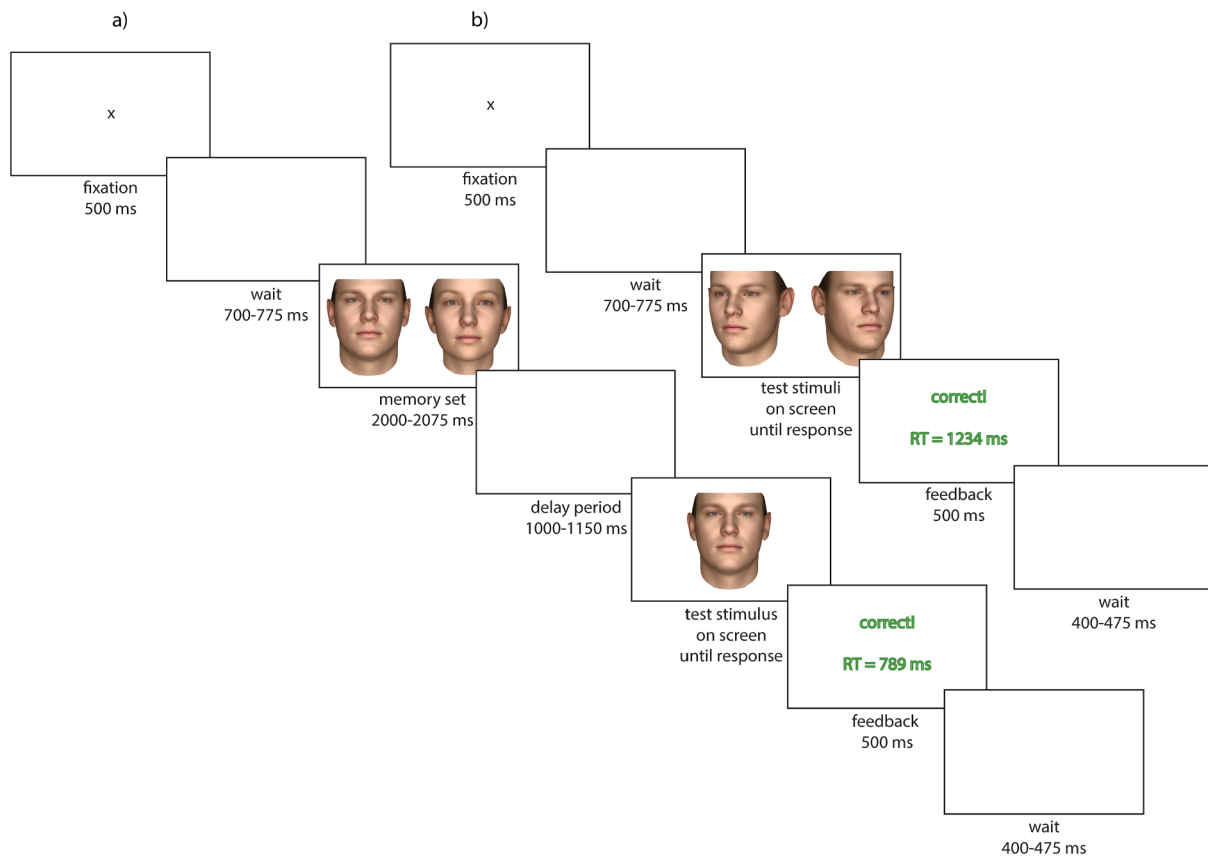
a)

x

fixation
500 ms

wait
700-775 ms

memory set
2000-2075 ms

delay period
1000-1150 ms

test stimulus
on screen
until response

correct!

RT = 789 ms

feedback
500 ms

wait
400-475 ms

b)

x

fixation
500 ms

wait
700-775 ms

test stimuli
on screen
until response

correct!

RT = 1234 ms

feedback
500 ms

wait
400-475 ms